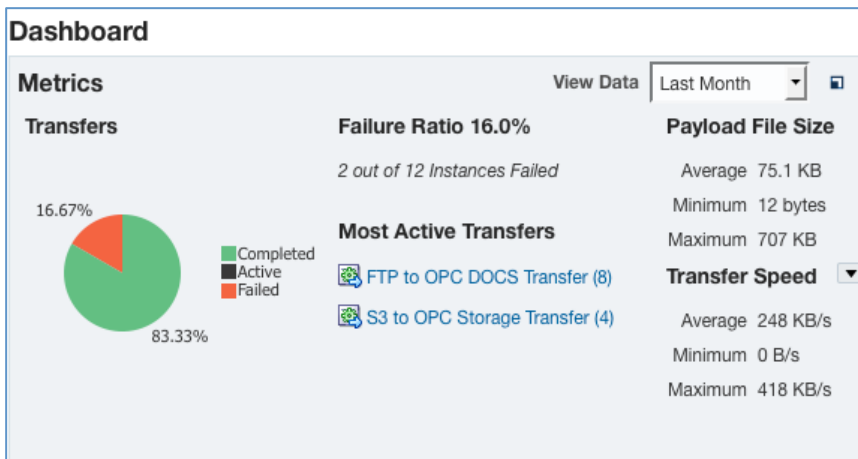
Dashboard

Metrics

View Data Last Month

Transfers

16.67%

Completed
Active
Failed

83.33%

Failure Ratio 16.0%

2 out of 12 Instances Failed

Most Active Transfers

FTP to OPC DOCS Transfer (8)

S3 to OPC Storage Transfer (4)

Payload File Size

Average 75.1 KB
Minimum 12 bytes
Maximum 707 KB

Transfer Speed

Average 248 KB/s
Minimum 0 B/s
Maximum 418 KB/s